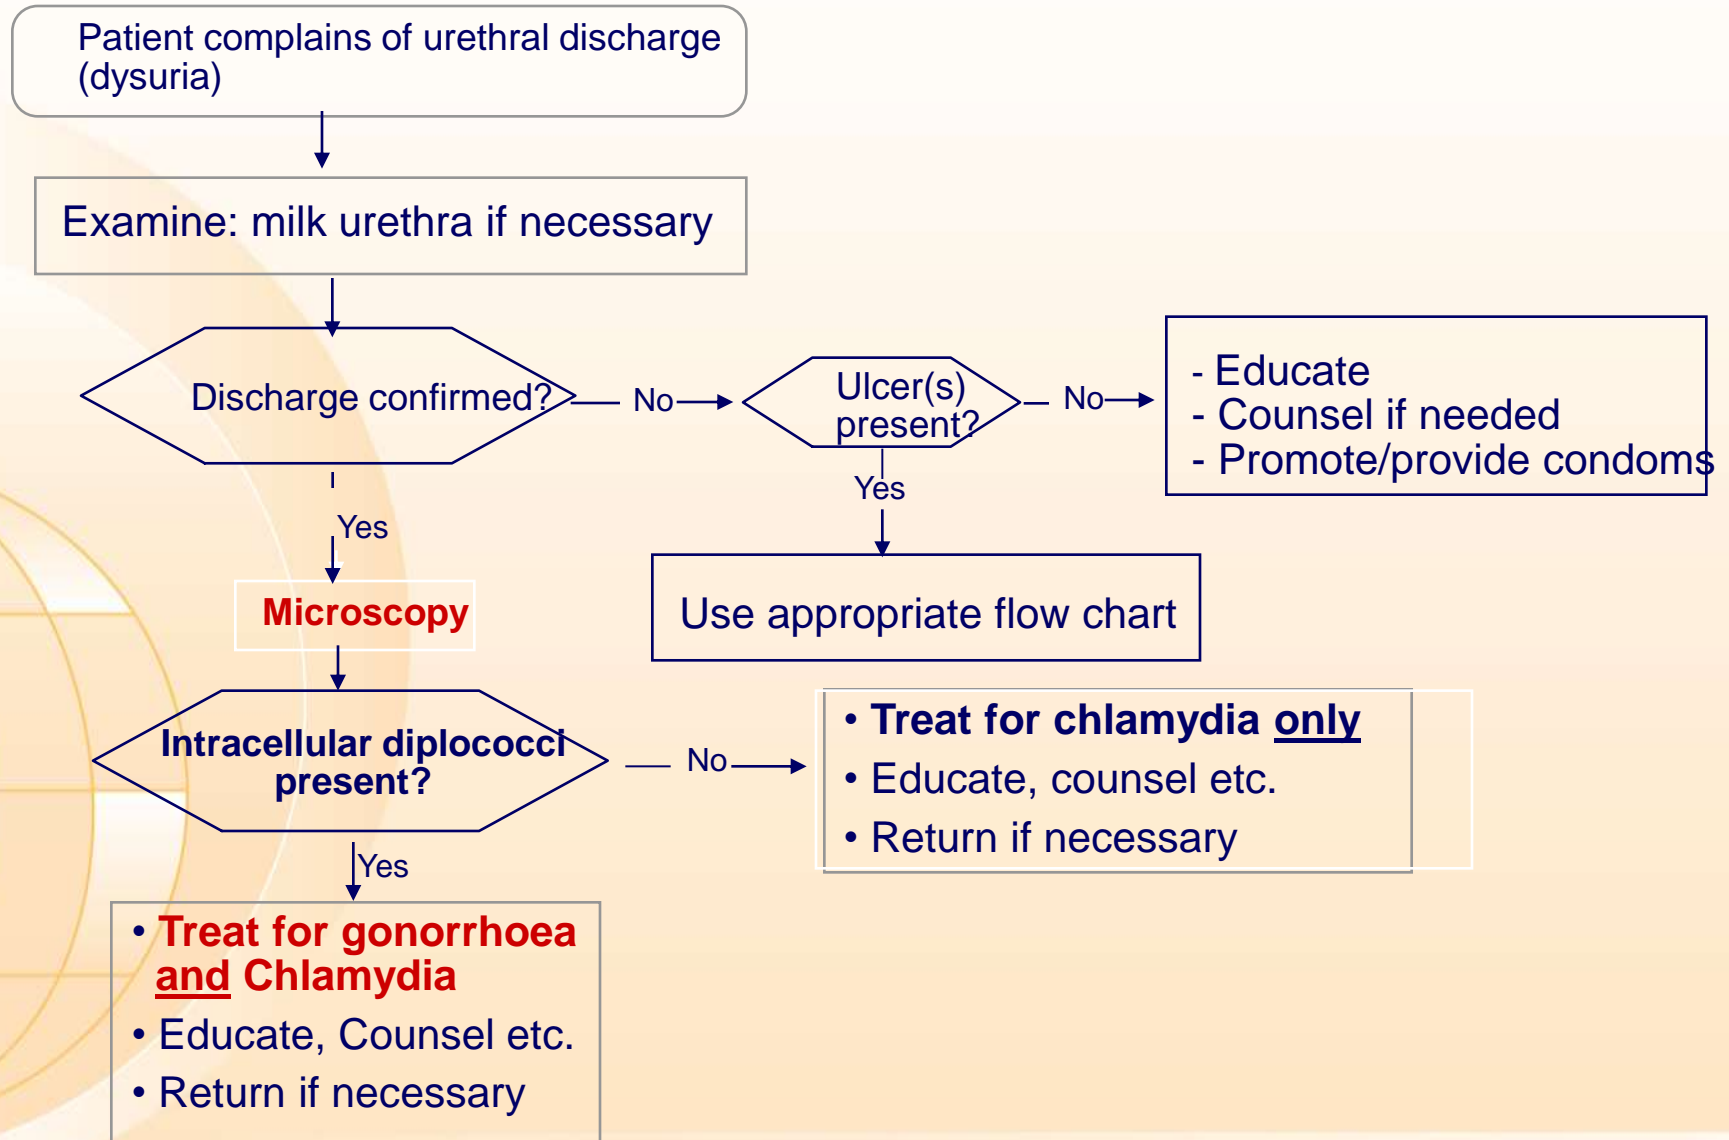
Patient complains of urethral discharge (dysuria)

Examine: milk urethra if necessary

Discharge confirmed?

No

Ulcer(s) present?

No

- Educate
- Counsel if needed
- Promote/provide condoms

Yes

Use appropriate flow chart

Yes

Microscopy

Intracellular diplococci present?

No

• Treat for chlamydia only
• Educate, counsel etc.
• Return if necessary

Yes

• Treat for gonorrhoea and Chlamydia
• Educate, Counsel etc.
• Return if necessary